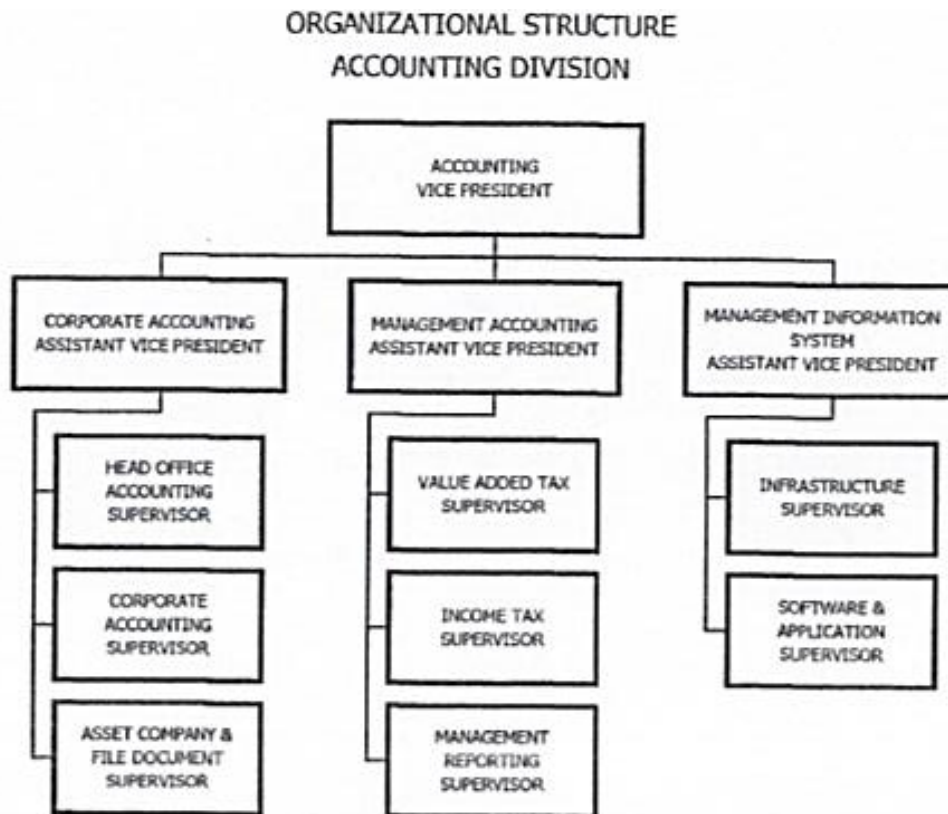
ORGANIZATIONAL STRUCTURE
ACCOUNTING DIVISION

ACCOUNTING VICE PRESIDENT

CORPORATE ACCOUNTING ASSISTANT VICE PRESIDENT

HEAD OFFICE ACCOUNTING SUPERVISOR

CORPORATE ACCOUNTING SUPERVISOR

ASSET COMPANY & FILE DOCUMENT SUPERVISOR

MANAGEMENT ACCOUNTING ASSISTANT VICE PRESIDENT

VALUE ADDED TAX SUPERVISOR

INCOME TAX SUPERVISOR

MANAGEMENT REPORTING SUPERVISOR

MANAGEMENT INFORMATION SYSTEM ASSISTANT VICE PRESIDENT

INFRASTRUCTURE SUPERVISOR

SOFTWARE & APPLICATION SUPERVISOR